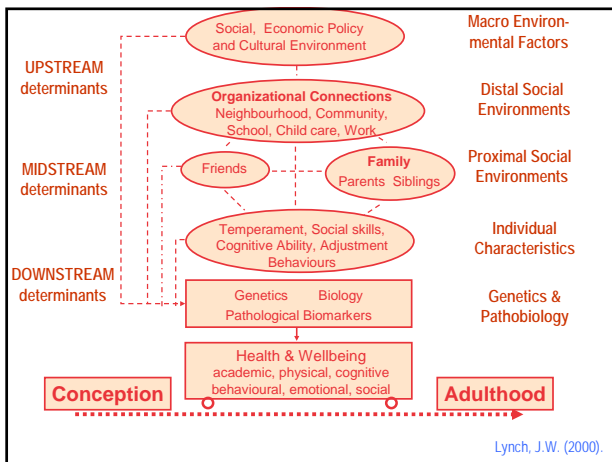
Social, Economic Policy and Cultural Environment

Macro Environmental Factors

UPSTREAM determinants

Organizational Connections
Neighbourhood, Community, School, Child care, Work

Distal Social Environments

MIDSTREAM determinants

Friends

Family
Parents Siblings

Proximal Social Environments

Temperament, Social skills, Cognitive Ability, Adjustment Behaviours

Individual Characteristics

DOWNSTREAM determinants

Genetics Biology
Pathological Biomarkers

Genetics & Pathobiology

Health & Wellbeing
academic, physical, cognitive behavioural, emotional, social

Conception

Adulthood

Lynch, J.W. (2000).